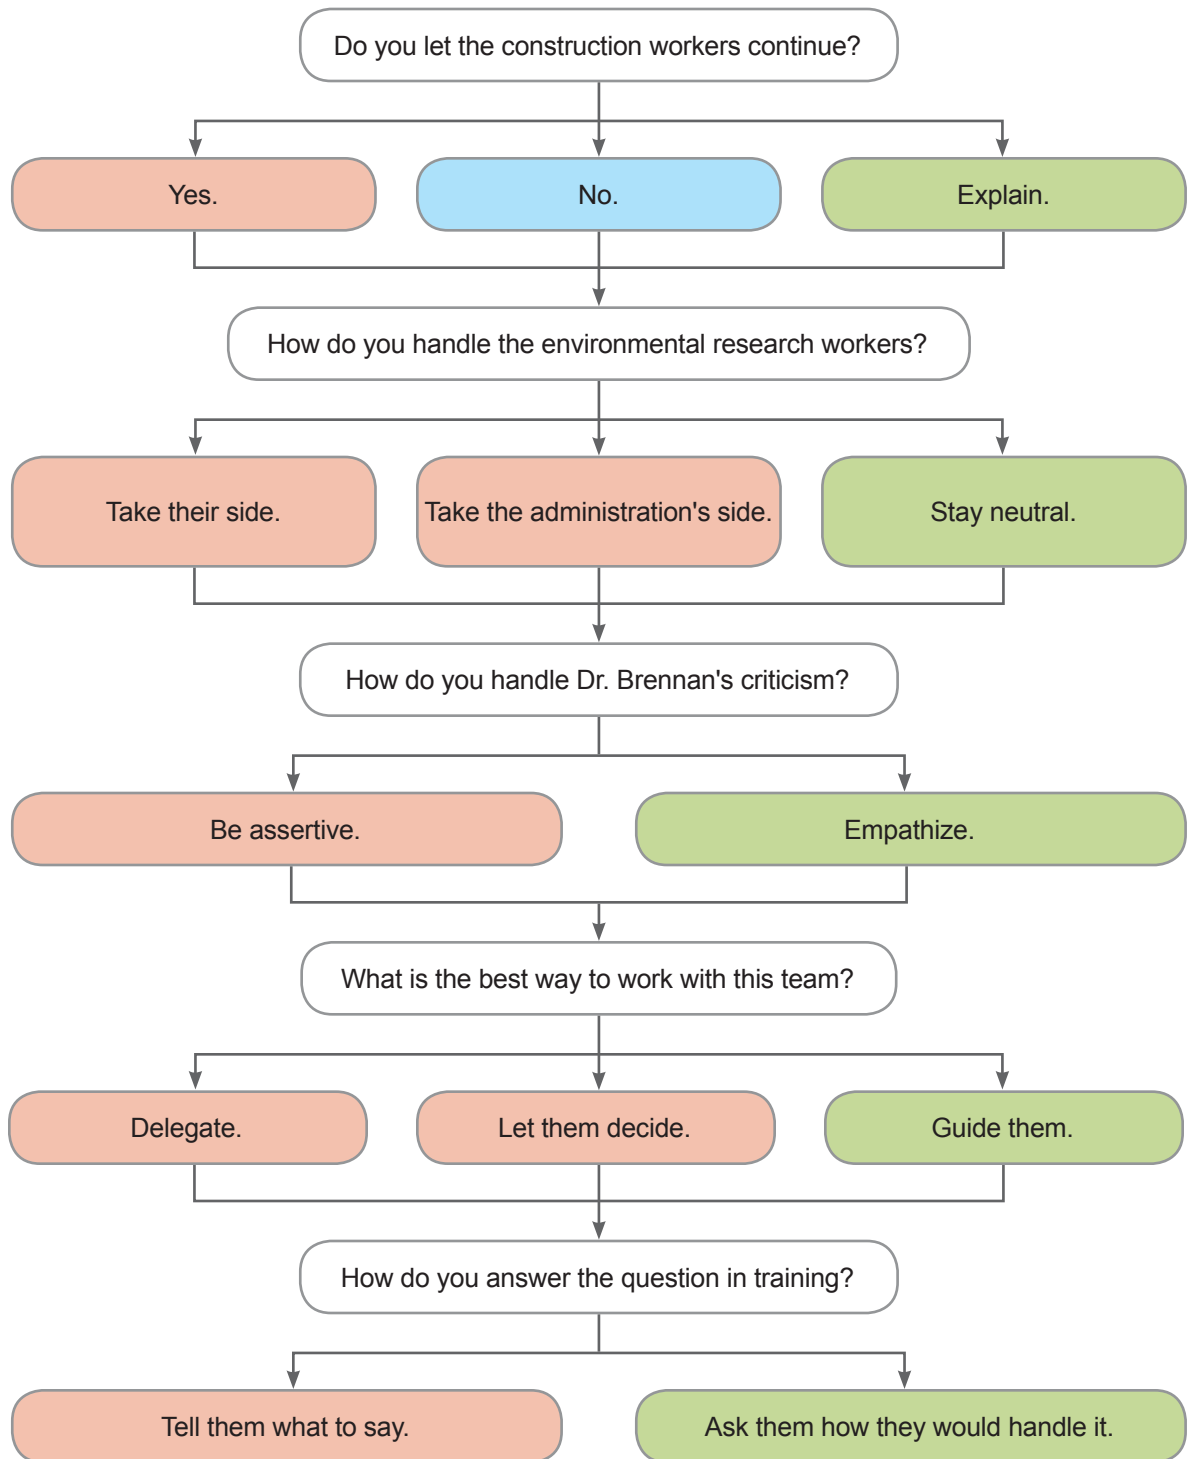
Do you let the construction workers continue?

Yes.

No.

Explain.

How do you handle the environmental research workers?

Take their side.

Take the administration's side.

Stay neutral.

How do you handle Dr. Brennan's criticism?

Be assertive.

Empathize.

What is the best way to work with this team?

Delegate.

Let them decide.

Guide them.

How do you answer the question in training?

Tell them what to say.

Ask them how they would handle it.